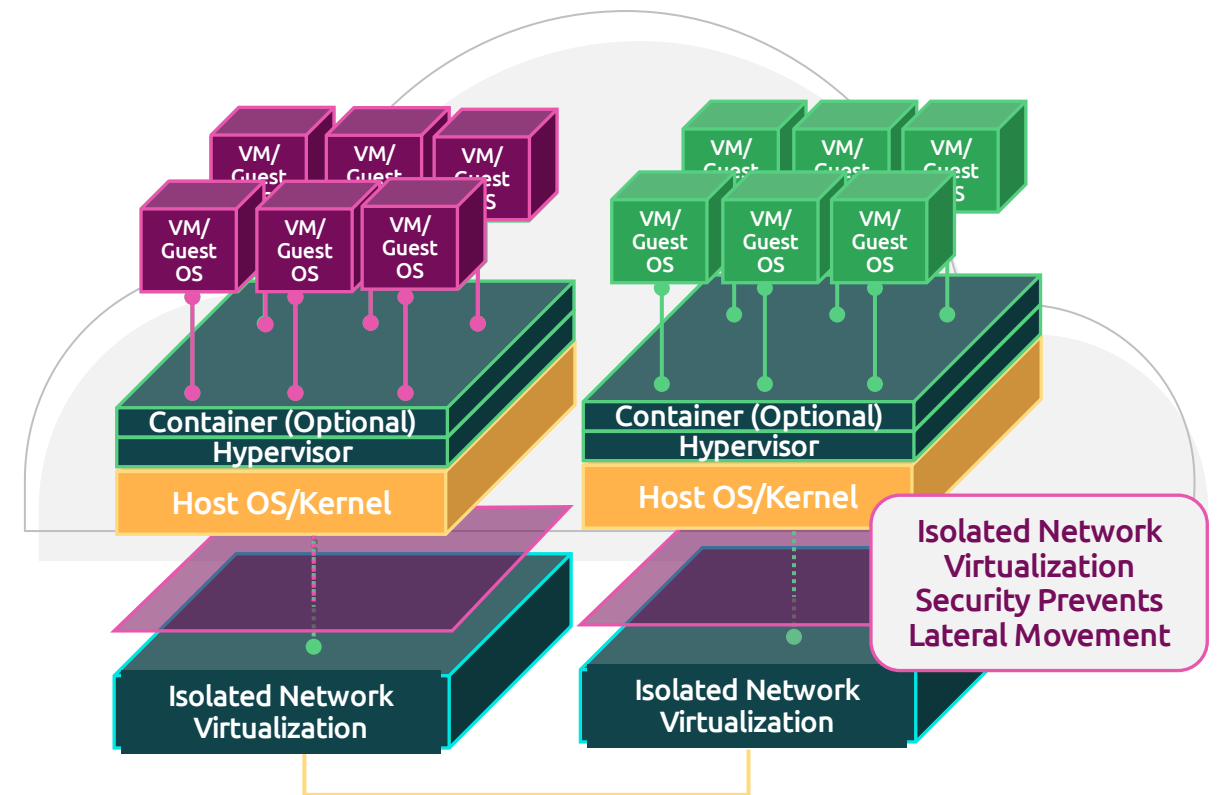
VM/ Guest OS

VM/ Guest OS

VM/ Guest OS

VM/ Guest OS

VM/ Guest OS

VM/ Guest OS

Container (Optional)
Hypervisor
Host OS/Kernel

Isolated Network Virtualization

VM/ Guest OS

VM/ Guest OS

VM/ Guest OS

VM/ Guest OS

VM/ Guest OS

VM/ Guest OS

Container (Optional)
Hypervisor
Host OS/Kernel

Isolated Network Virtualization

Isolated Network Virtualization Security Prevents Lateral Movement